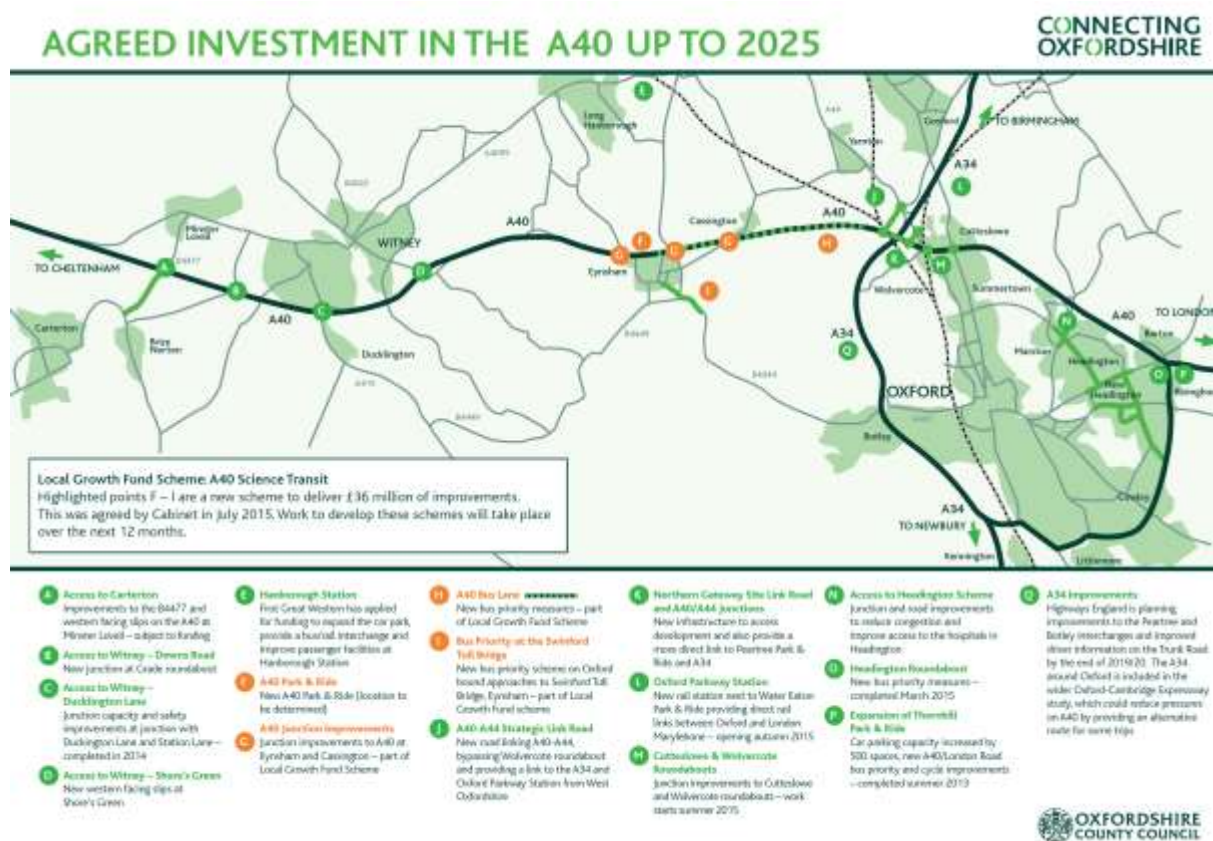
AGREED INVESTMENT IN THE A40 UP TO 2025

CONNECTING OXFORDSHIRE

TO CHELTENHAM
Minster Lovell
Carterton
Brize Norton
A40
WITNEY
Ducklington
A40
Long Hanborough
Eynsham
Cassington
A40
TO BIRMINGHAM
Yarnton
A34
Cutteslowe
Wolvercote
Summertown
A34
OXFORD
Marston
Headington
New Headington
TO LONDON
Barton
A40
Botley
A34
TO NEWBURY
Kennington
Cowley
Littlemore

Local Growth Fund Scheme: A40 Science Transit
Highlighted points F – I are a new scheme to deliver £36 million of improvements. This was agreed by Cabinet in July 2015. Work to develop these schemes will take place over the next 12 months.

A Access to Carterton
Improvements to the B4477 and western facing slips on the A40 at Minster Lovell – subject to funding

B Access to Witney – Downs Road
New junction at Cede roundabout

C Access to Witney – Ducklington Lane
Junction capacity and safety improvements at junction with Ducklington Lane and Station Lane – completed in 2014

D Access to Witney – Shore's Green
New western facing slips at Shore's Green

E Hanborough Station
First Great Western has applied for funding to expand the car park, provide a bus/rail interchange and improve passenger facilities at Hanborough Station

F A40 Park & Ride
New A40 Park & Ride (location to be determined)

G A40 Junction Improvements
Junction improvements to A40 at Eynsham and Cassington – part of Local Growth Fund Scheme

H A40 Bus Lane
New bus priority measures – part of Local Growth Fund Scheme

I Bus Priority at the Swinford Toll Bridge
New bus priority scheme on Oxford bound approaches to Swinford Toll Bridge, Eynsham – part of Local Growth Fund scheme

J A40-A44 Strategic Link Road
New road linking A40-A44, bypassing Wolvercote roundabout and providing a link to the A34 and Oxford Parkway Station from West Oxfordshire

K Northern Gateway Site Link Road and A40/A44 Junctions
New infrastructure to access development and also provide a more direct link to Peartree Park & Ride and A34

L Oxford Parkway Station
New rail station next to Water Eaton Park & Ride providing direct rail links between Oxford and London Marylebone – opening autumn 2015

M Cutteslowe & Wolvercote Roundabouts
Junction improvements to Cutteslowe and Wolvercote roundabouts – work starts summer 2015

N Access to Headington Scheme
Junction and road improvements to reduce congestion and improve access to the hospitals in Headington

O Headington Roundabout
New bus priority measures – completed March 2015

P Expansion of Thornhill Park & Ride
Car parking capacity increased by 500 spaces, new A40/London Road bus priority and cycle improvements – completed summer 2013

Q A34 Improvements
Highways England is planning improvements to the Peartree and Botley interchanges and improved driver information on the Trunk Road by the end of 2019/20. The A34 around Oxford is included in the wider Oxford-Cambridge Expressway study, which could reduce pressures on A40 by providing an alternative route for some trips

OXFORDSHIRE COUNTY COUNCIL